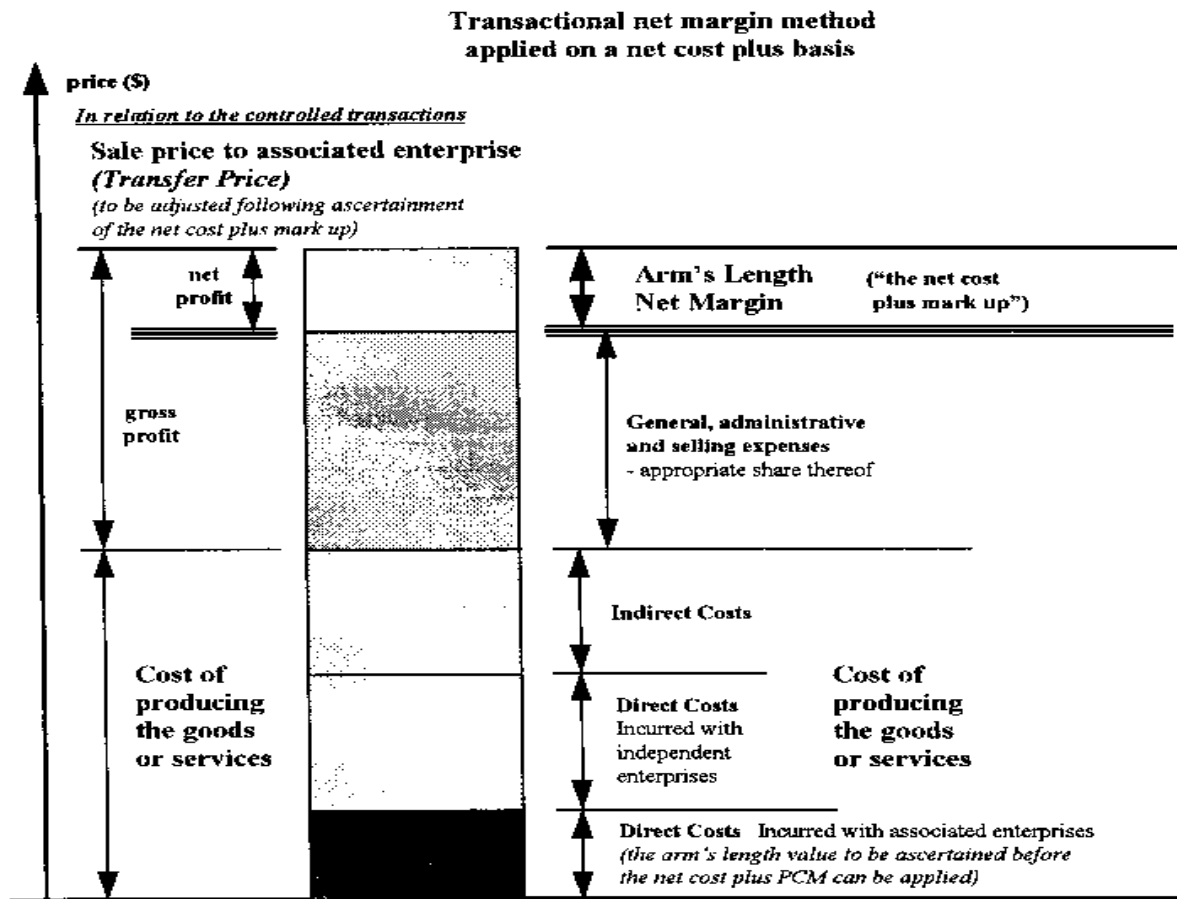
Transactional net margin method applied on a net cost plus basis

price ($)

In relation to the controlled transactions

Sale price to associated enterprise (Transfer Price)
(to be adjusted following ascertainment of the net cost plus mark up)

net profit

gross profit

Arm's Length Net Margin ("the net cost plus mark up")

General, administrative and selling expenses
- appropriate share thereof

Indirect Costs

Cost of producing the goods or services

Direct Costs Incurred with independent enterprises

Cost of producing the goods or services

Direct Costs Incurred with associated enterprises
(the arm's length value to be ascertained before the net cost plus PCM can be applied)